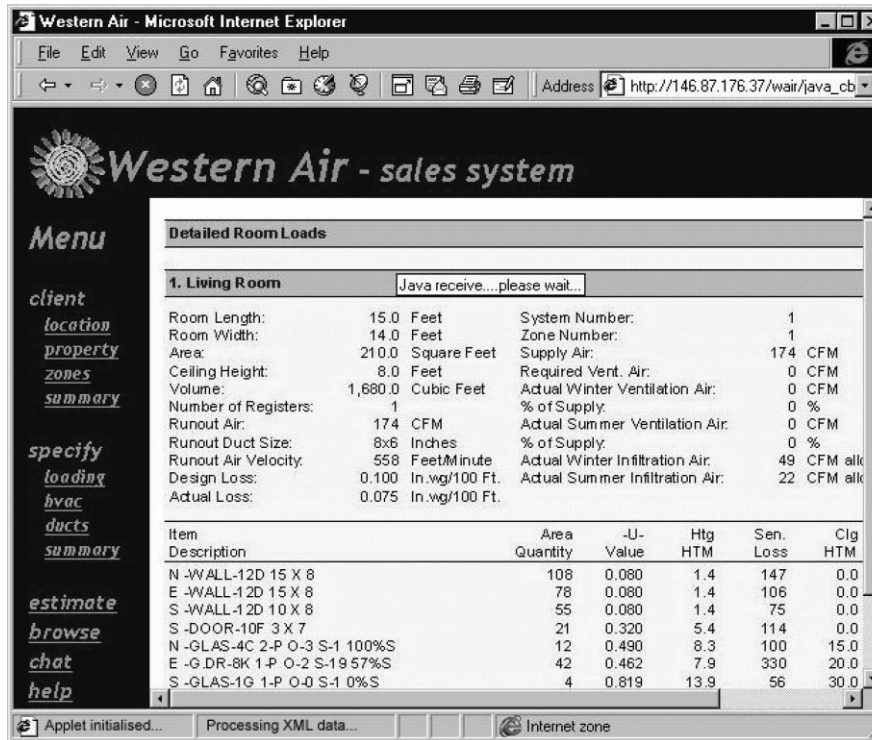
Western Air - Microsoft Internet Explorer

File Edit View Go Favorites Help

Address http://146.87.176.37/wair/java_cb

Western Air - sales system

Menu

client
location
property
zones
summary

specify
loading
hvac
ducts
summary

estimate
browse
chat
help

Detailed Room Loads

1. Living Room

Java receive....please wait...

| | | | | | |
|---|---|---|---|---|---|
| Room Length: | 15.0 | Feet | System Number: | 1 | |
| Room Width: | 14.0 | Feet | Zone Number: | 1 | |
| Area: | 210.0 | Square Feet | Supply Air: | 174 | CFM |
| Ceiling Height: | 8.0 | Feet | Required Vent. Air: | 0 | CFM |
| Volume: | 1,680.0 | Cubic Feet | Actual Winter Ventilation Air: | 0 | CFM |
| Number of Registers: | 1 | | % of Supply: | 0 | % |
| Runout Air: | 174 | CFM | Actual Summer Ventilation Air: | 0 | CFM |
| Runout Duct Size: | 8x6 | Inches | % of Supply: | 0 | % |
| Runout Air Velocity: | 558 | Feet/Minute | Actual Winter Infiltration Air: | 49 | CFM all |
| Design Loss: | 0.100 | In.wg/100 Ft. | Actual Summer Infiltration Air: | 22 | CFM all |
| Actual Loss: | 0.075 | In.wg/100 Ft. | | | |

| Item Description | Area Quantity | -U- Value | Htg HTM | Sen. Loss | Clg HTM |
|---|---|---|---|---|---|
| N -WALL-12D 15 X 8 | 108 | 0.080 | 1.4 | 147 | 0.0 |
| E -WALL-12D 15 X 8 | 78 | 0.080 | 1.4 | 106 | 0.0 |
| S -WALL-12D 10 X 8 | 55 | 0.080 | 1.4 | 75 | 0.0 |
| S -DOOR-10F 3 X 7 | 21 | 0.320 | 5.4 | 114 | 0.0 |
| N -GLAS-4C 2-P O-3 S-1 100%S | 12 | 0.490 | 8.3 | 100 | 15.0 |
| E -G.DR-8K 1-P O-2 S-19 57%S | 42 | 0.462 | 7.9 | 330 | 20.0 |
| S -GLAS-1G 1-P O-0 S-1 0%S | 4 | 0.819 | 13.9 | 56 | 30.0 |

Applet initialised... Processing XML data... Internet zone